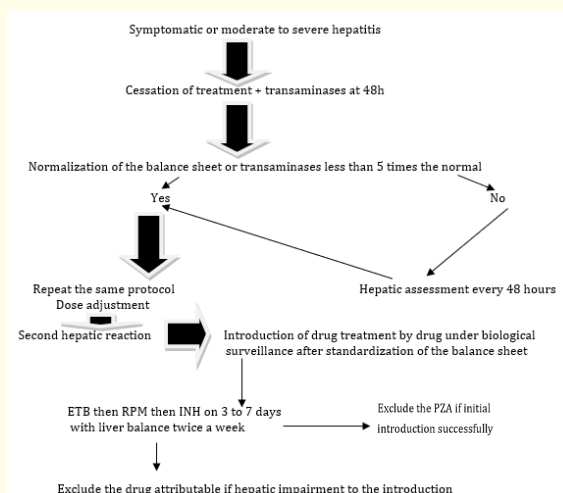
Symptomatic or moderate to severe hepatitis

Cessation of treatment + transaminases at 48h

Normalization of the balance sheet or transaminases less than 5 times the normal

Yes

No

Repeat the same protocol
Dose adjustment

Hepatic assessment every 48 hours

Second hepatic reaction

Introduction of drug treatment by drug under biological surveillance after standardization of the balance sheet

ETB then RPM then INH on 3 to 7 days with liver balance twice a week

Exclude the PZA if initial introduction successfully

Exclude the drug attributable if hepatic impairment to the introduction